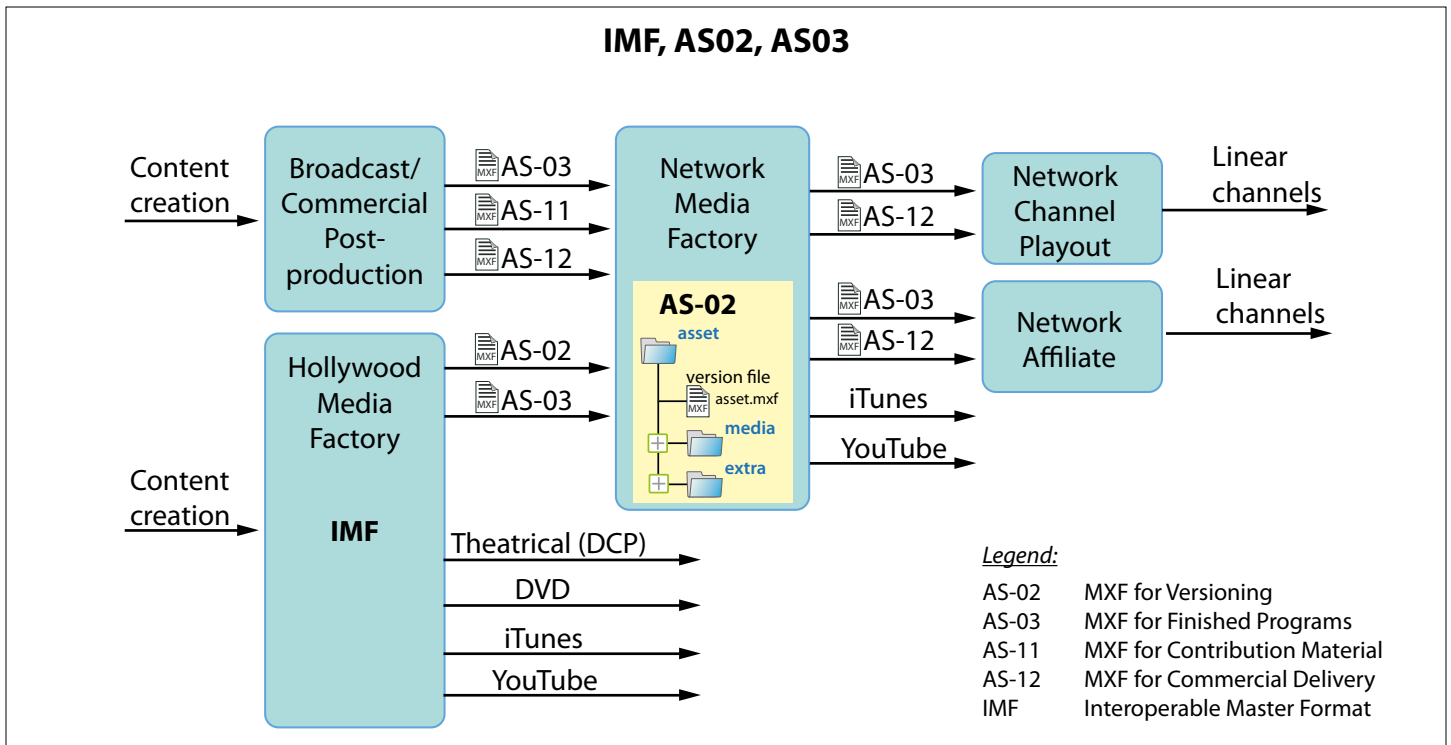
IMF, AS02, AS03

Content creation

Broadcast/ Commercial Post-production

MXF AS-03
MXF AS-11
MXF AS-12

Hollywood Media Factory

IMF

MXF AS-02
MXF AS-03

Content creation

Network Media Factory

AS-02
asset
version file
MXF asset.mxf
media
extra

MXF AS-03
MXF AS-12

Network Channel Playout

Linear channels

MXF AS-03
MXF AS-12

Network Affiliate

Linear channels

iTunes
YouTube

Theatrical (DCP)
DVD
iTunes
YouTube

Legend:

| | |
|---|---|
| AS-02 | MXF for Versioning |
| AS-03 | MXF for Finished Programs |
| AS-11 | MXF for Contribution Material |
| AS-12 | MXF for Commercial Delivery |
| IMF | Interoperable Master Format |